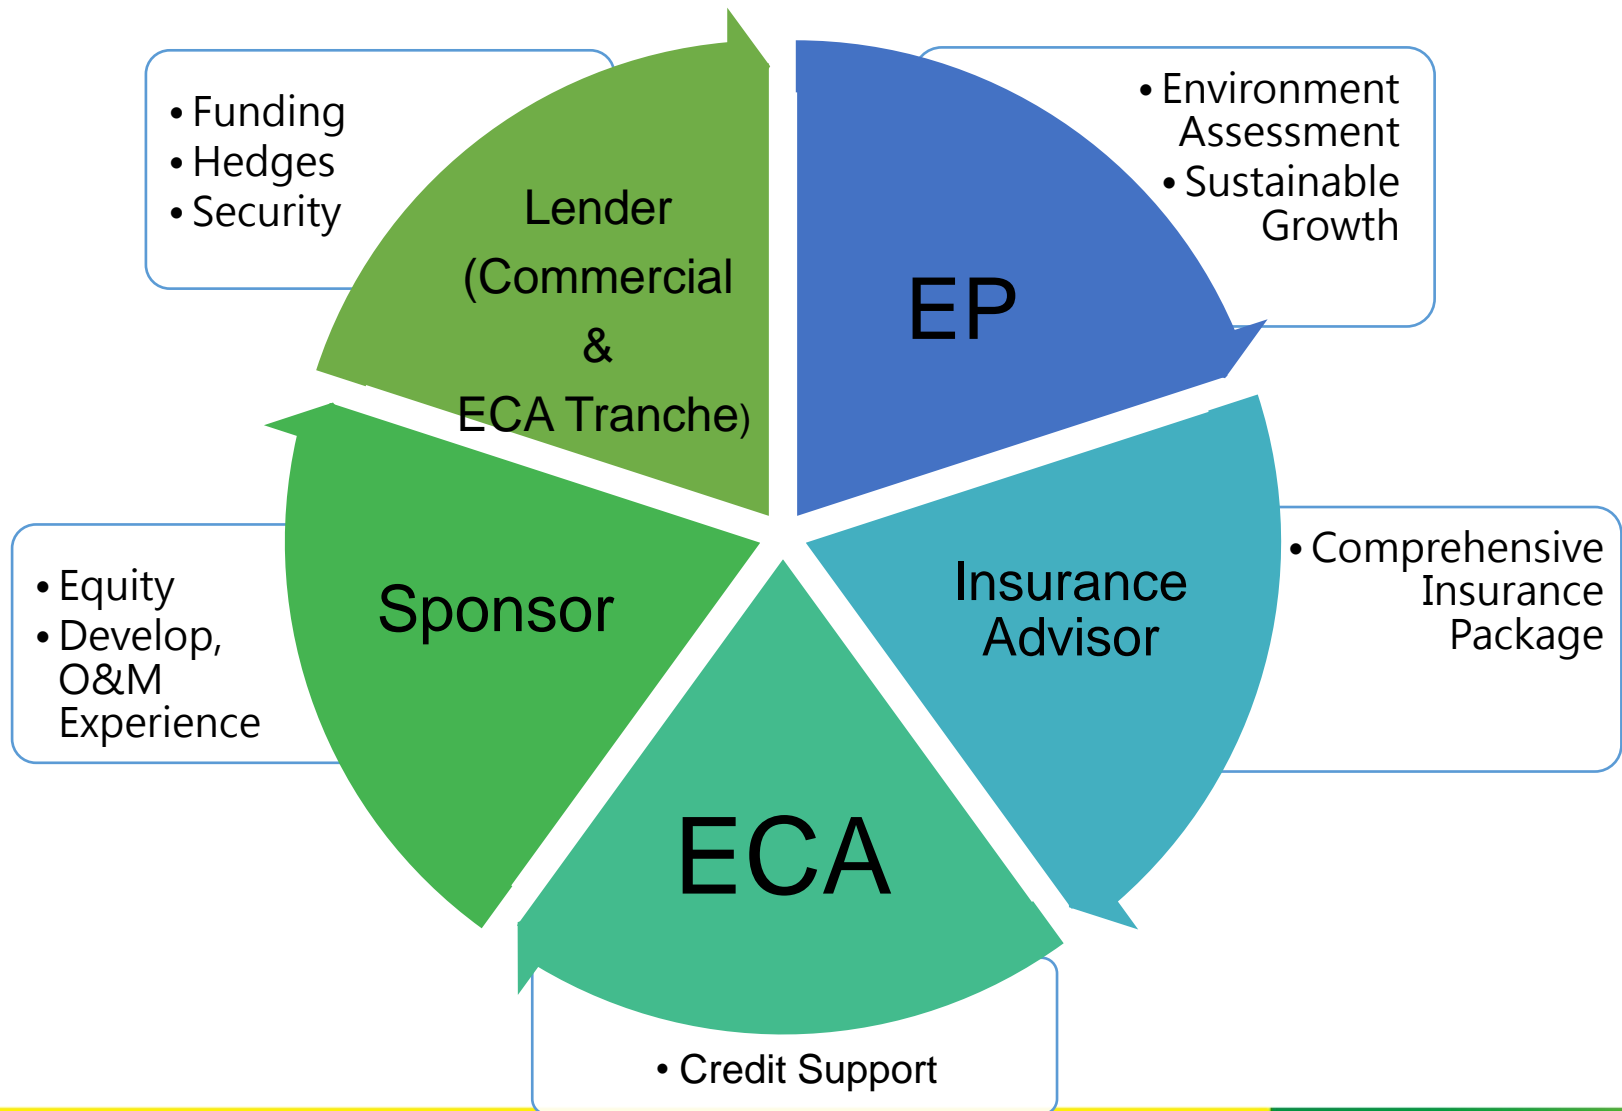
• Funding
• Hedges
• Security

Lender (Commercial & ECA Tranche)

EP

• Environment Assessment
• Sustainable Growth

Insurance Advisor

• Comprehensive Insurance Package

ECA

• Credit Support

Sponsor

• Equity
• Develop, O&M Experience